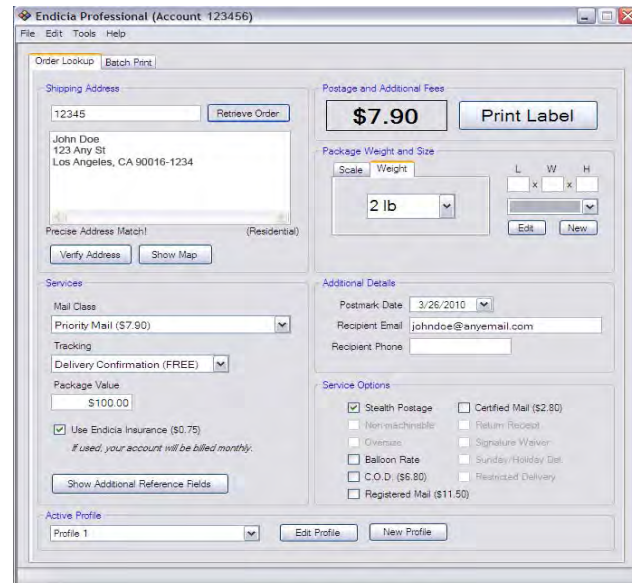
Endicia Professional (Account 123456)

File Edit Tools Help

Order Lookup | Batch Print

Shipping Address

12345

Retrieve Order

John Doe
123 Any St
Los Angeles, CA 90016-1234

Precise Address Match! (Residential)

Verify Address | Show Map

Postage and Additional Fees

$7.90

Print Label

Package Weight and Size

Scale | Weight

2 lb

L W H

x x

Edit | New

Services

Mail Class

Priority Mail ($7.90)

Tracking

Delivery Confirmation (FREE)

Package Value

$100.00

Use Endicia Insurance ($0.75)

If used, your account will be billed monthly.

Show Additional Reference Fields

Additional Details

Postmark Date 3/26/2010

Recipient Email johndoe@anyemail.com

Recipient Phone

Service Options

Stealth Postage
Certified Mail ($2.80)
Non-machinable
Return Receipt
Oversize
Signature Waiver
Balloon Rate
Sunday/Holiday Del.
C.O.D. ($6.80)
Restricted Delivery
Registered Mail ($11.50)

Active Profile

Profile 1

Edit Profile | New Profile